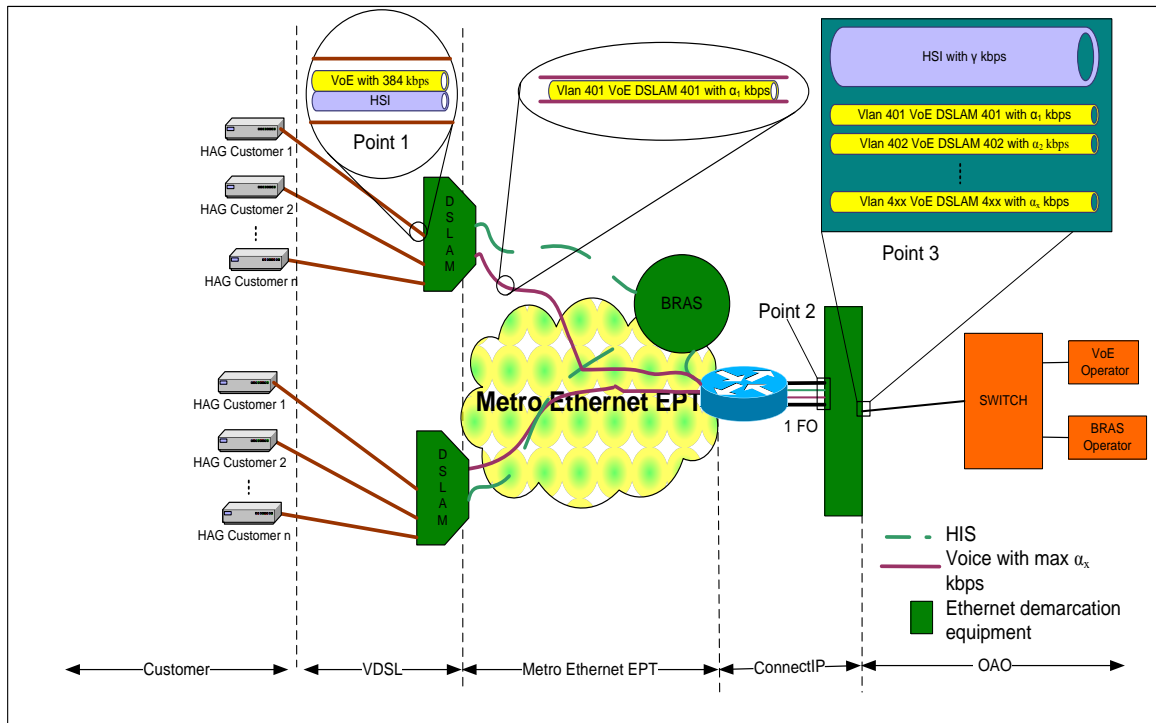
VoE with 384 kbps

HSI

Point 1

Vlan 401 VoE DSLAM 401 with $\alpha_1$ kbps

HSI with γ kbps

Vlan 401 VoE DSLAM 401 with $\alpha_1$ kbps

Vlan 402 VoE DSLAM 402 with $\alpha_2$ kbps

⋮

Vlan 4xx VoE DSLAM 4xx with $\alpha_x$ kbps

Point 3

HAG Customer 1

HAG Customer 2

⋮

HAG Customer n

DSLAM

BRAS

Point 2

Metro Ethernet EPT

1 FO

SWITCH

VoE Operator

BRAS Operator

HAG Customer 1

HAG Customer 2

⋮

HAG Customer n

DSLAM

HIS

Voice with max $\alpha_x$ kbps

Ethernet demarcation equipment

Customer

VDSL

Metro Ethernet EPT

ConnectIP

OAO